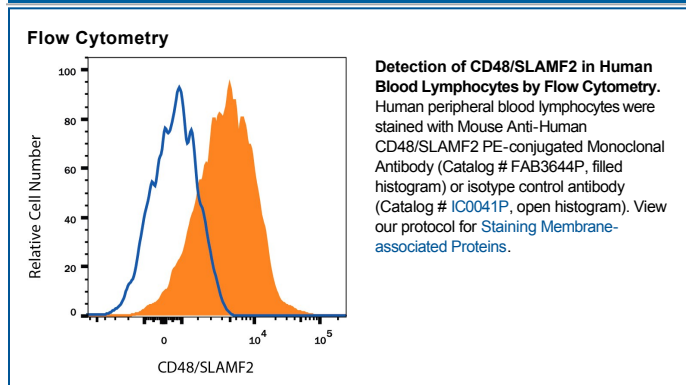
Flow Cytometry

100
80
60
40
20
0
Relative Cell Number
0
$10^4$
$10^5$
CD48/SLAMF2

**Detection of CD48/SLAMF2 in Human Blood Lymphocytes by Flow Cytometry.** Human peripheral blood lymphocytes were stained with Mouse Anti-Human CD48/SLAMF2 PE-conjugated Monoclonal Antibody (Catalog # FAB3644P, filled histogram) or isotype control antibody (Catalog # IC0041P, open histogram). View our protocol for Staining Membrane-associated Proteins.